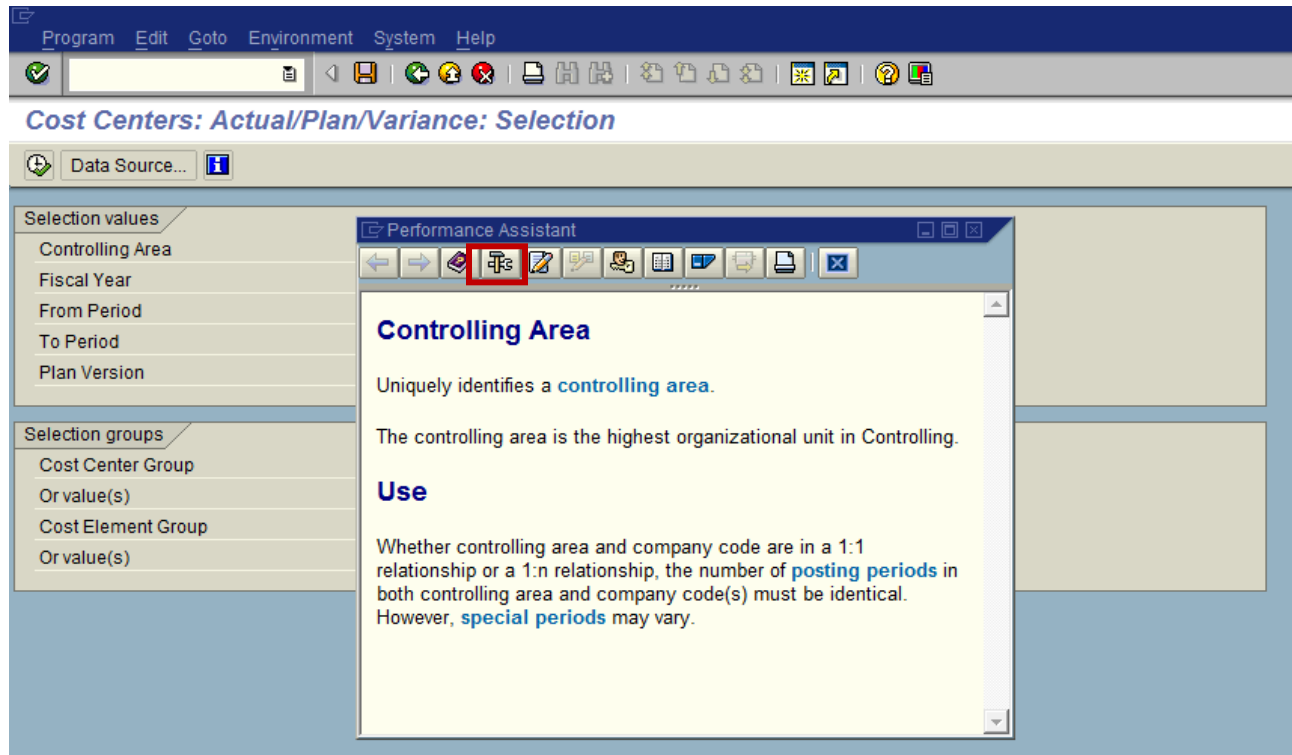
Program Edit Goto Environment System Help

Cost Centers: Actual/Plan/Variance: Selection

Data Source...

Selection values
Controlling Area
Fiscal Year
From Period
To Period
Plan Version

Selection groups
Cost Center Group
Or value(s)
Cost Element Group
Or value(s)

Performance Assistant

Controlling Area

Uniquely identifies a controlling area.

The controlling area is the highest organizational unit in Controlling.

Use

Whether controlling area and company code are in a 1:1 relationship or a 1:n relationship, the number of posting periods in both controlling area and company code(s) must be identical. However, special periods may vary.